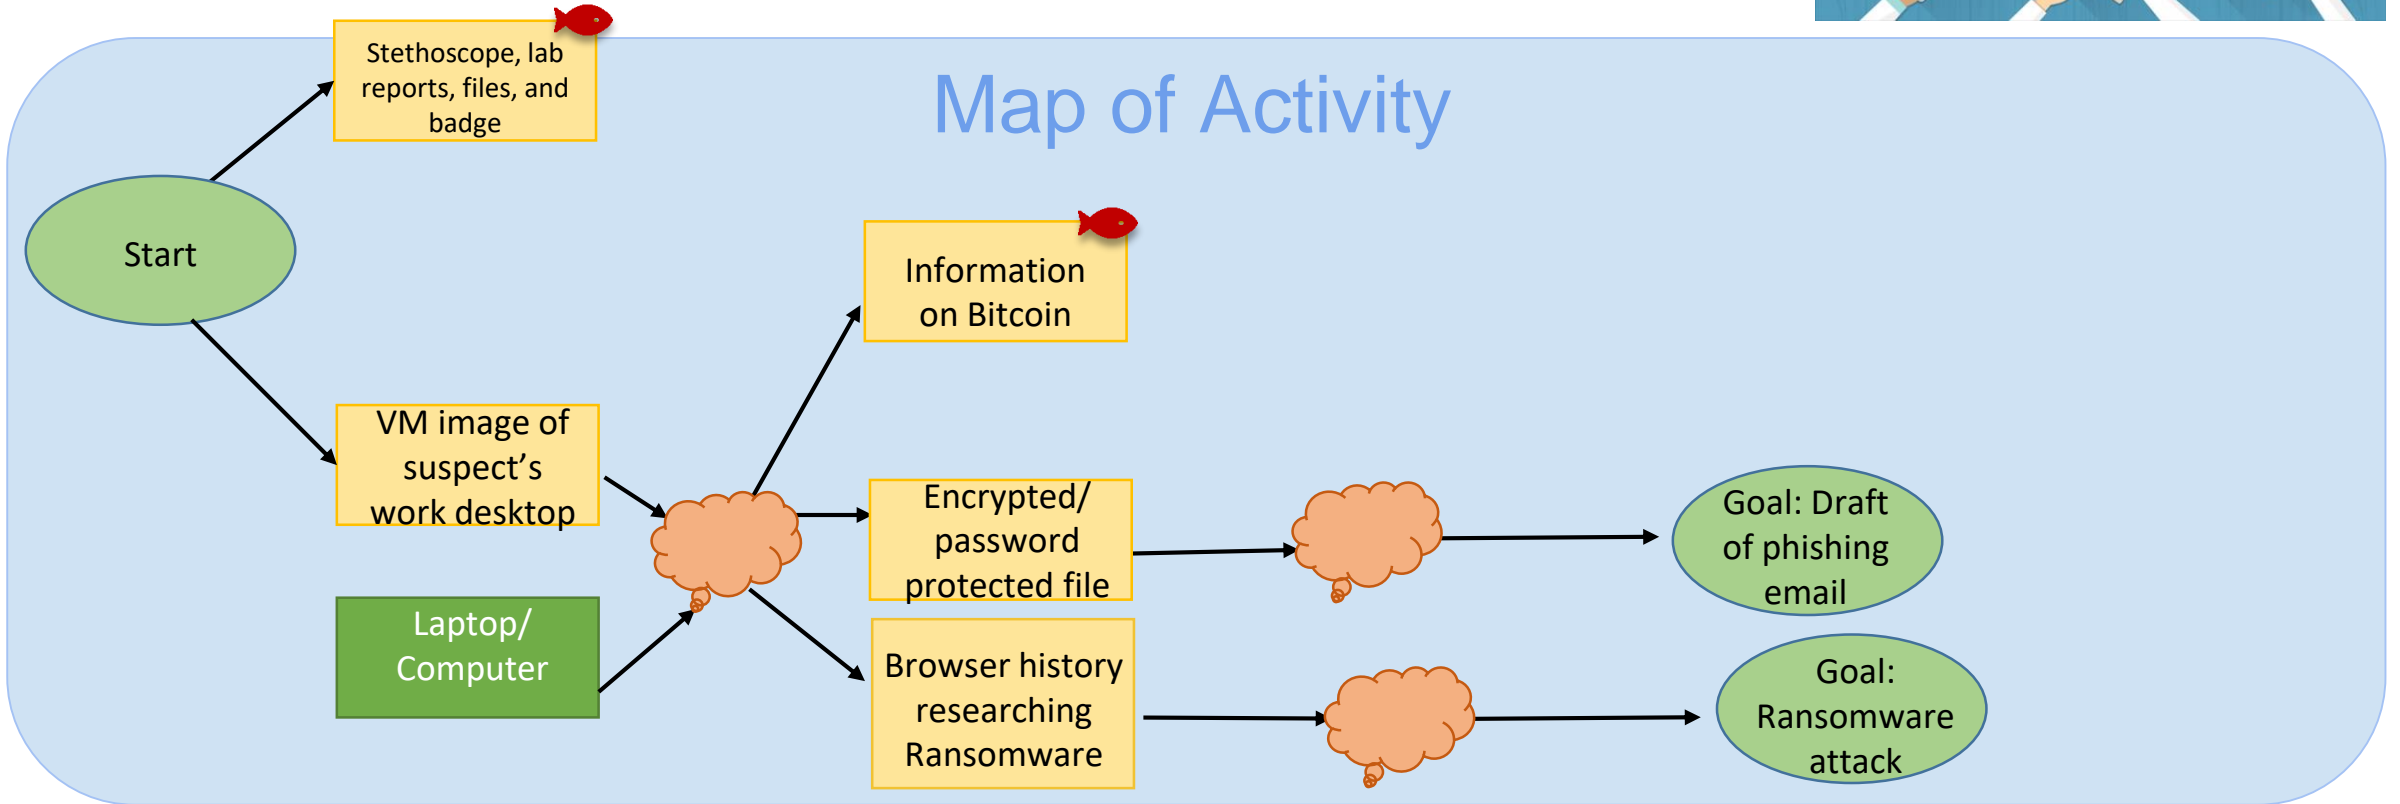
Map of Activity

Start

Stethoscope, lab reports, files, and badge

VM image of suspect's work desktop

Laptop/ Computer

Information on Bitcoin

Encrypted/ password protected file

Browser history researching Ransomware

Goal: Draft of phishing email

Goal: Ransomware attack